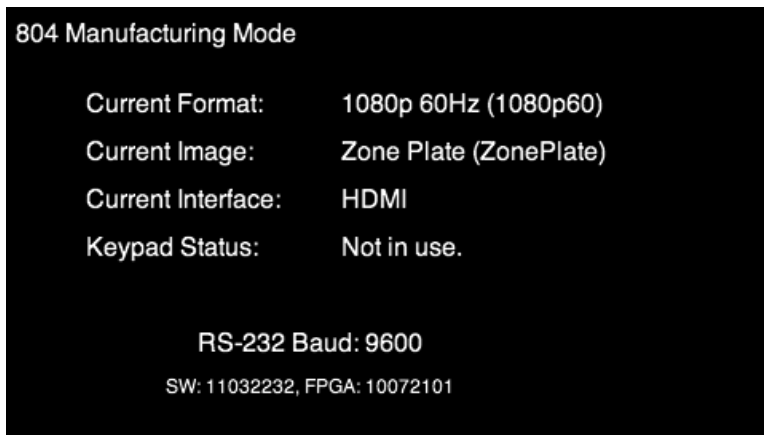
804 Manufacturing Mode

| | |
|---|---|
| Current Format: | 1080p 60Hz (1080p60) |
| Current Image: | Zone Plate (ZonePlate) |
| Current Interface: | HDMI |
| Keypad Status: | Not in use. |

RS-232 Baud: 9600

SW: 11032232, FPGA: 10072101